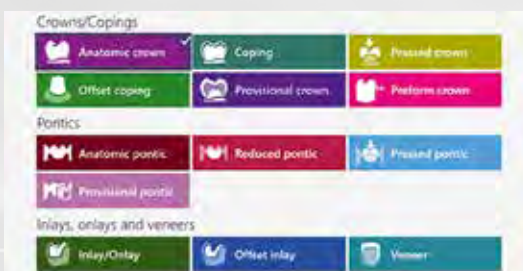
Crowns/Copings

Anatomic crown

Coping

Pressed crown

Offset coping

Provisional crown

Preform crown

Pontics

Anatomic pontic

Reduced pontic

Pressed pontic

Provisional pontic

Inlays, onlays and veneers

Inlay/Onlay

Offset inlay

Veneer